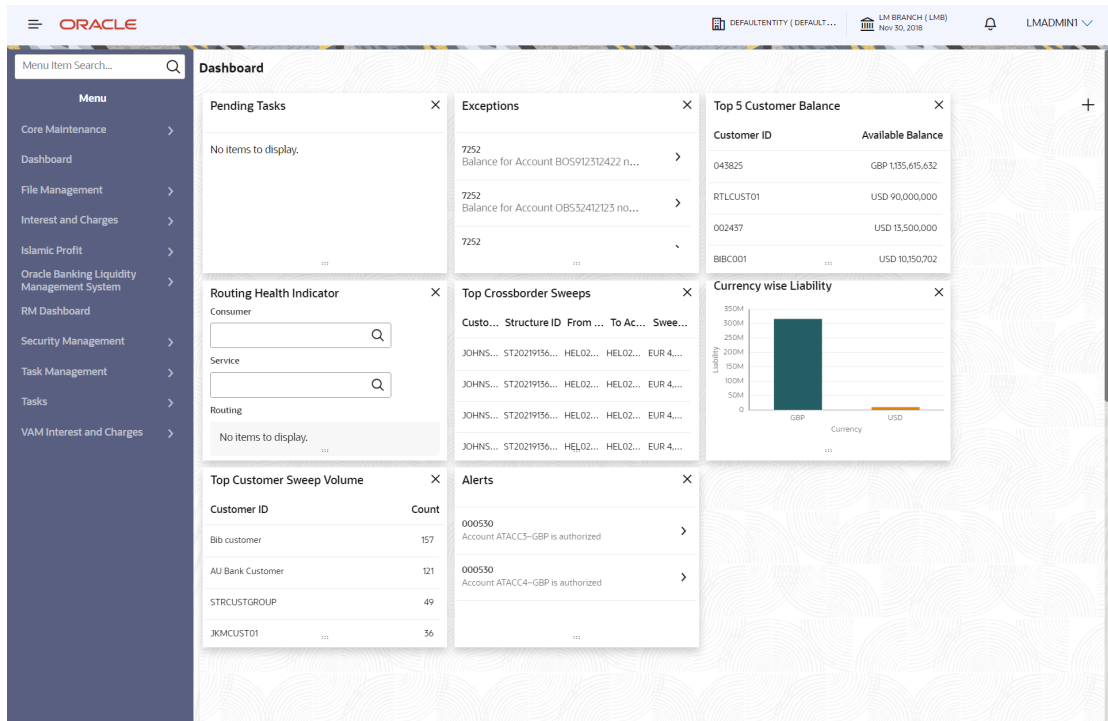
ORACLE

DEFAULTENTITY ( DEFAULT...

LM BRANCH ( LMB )
Nov 30, 2018

LMADMIN1

Menu Item Search...

Menu

Core Maintenance

Dashboard

File Management

Interest and Charges

Islamic Profit

Oracle Banking Liquidity Management System

RM Dashboard

Security Management

Task Management

Tasks

VAM Interest and Charges

Dashboard

Pending Tasks

No items to display.

Exceptions

7252
Balance for Account BOS912312422 n...

7252
Balance for Account OBS32412123 no...

7252

Top 5 Customer Balance

| Customer ID | Available Balance |
|---|---|
| 043825 | GBP 1,135,615,632 |
| RTLCUST01 | USD 90,000,000 |
| 002437 | USD 13,500,000 |
| BIBC001 | USD 10,150,702 |

+

Routing Health Indicator

Consumer

Service

Routing

No items to display.

Top Crossborder Sweeps

| Custo... | Structure ID | From ... | To Ac... | Swee... |
|---|---|---|---|---|
| JOHNS... | ST20219136... | HEL02... | HEL02... | EUR 4,... |
| JOHNS... | ST20219136... | HEL02... | HEL02... | EUR 4,... |
| JOHNS... | ST20219136... | HEL02... | HEL02... | EUR 4,... |
| JOHNS... | ST20219136... | HEL02... | HEL02... | EUR 4,... |

Currency wise Liability

350M
300M
250M
200M
150M
100M
50M
0
Liability
GBP
USD
Currency

Top Customer Sweep Volume

| Customer ID | Count |
|---|---|
| Bib customer | 157 |
| AU Bank Customer | 121 |
| STRCUSTGROUP | 49 |
| JKMCUST01 | 36 |

Alerts

000530
Account ATACC3-GBP is authorized

000530
Account ATACC4-GBP is authorized